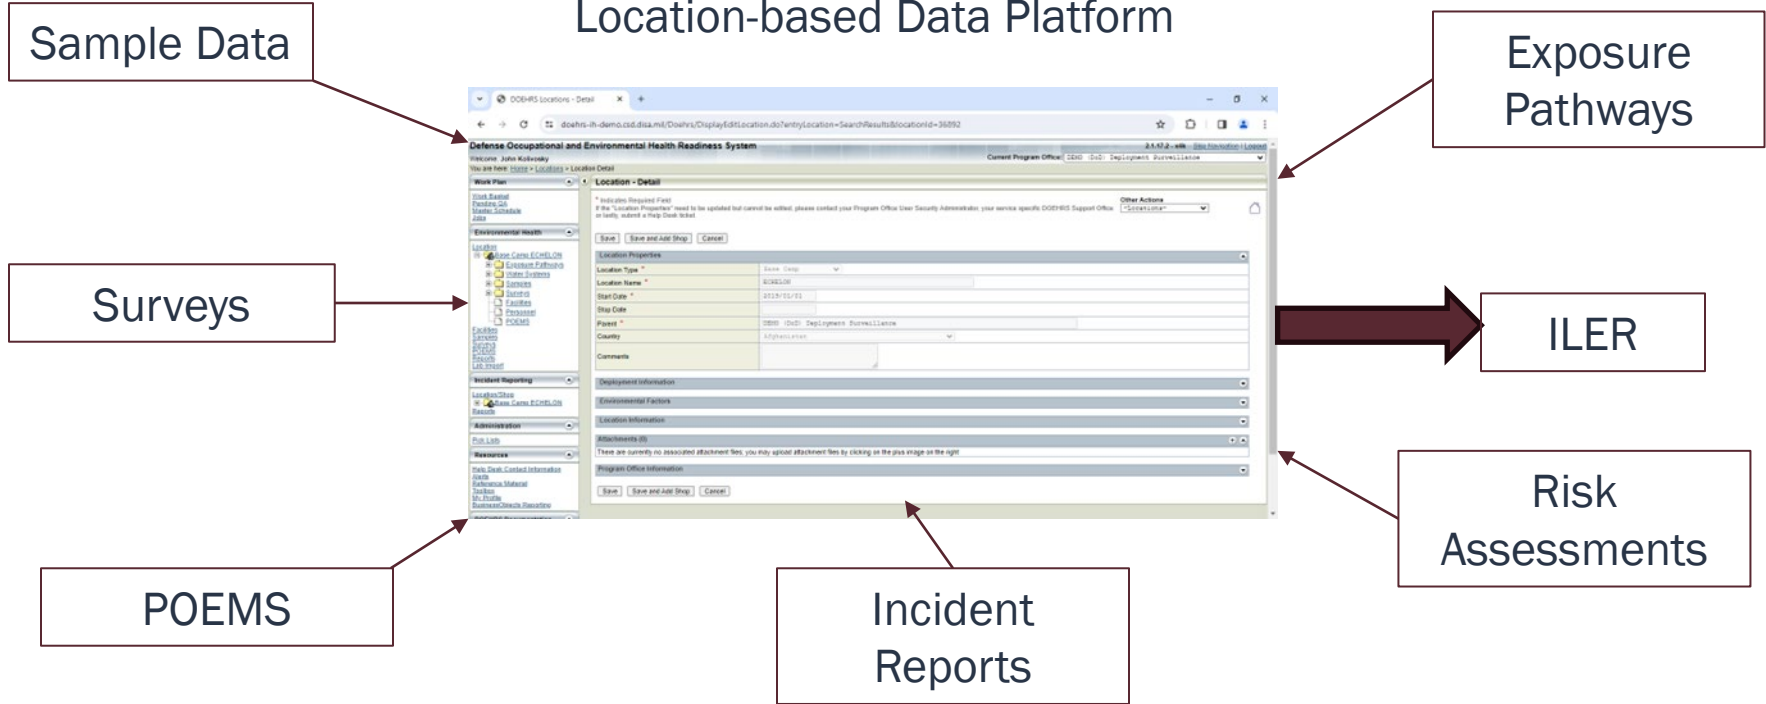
Location-based Data Platform

Sample Data

Exposure Pathways

Surveys

ILER

Risk Assessments

POEMS

Incident Reports

DOEHRS Locations - Detail

doehrs-ih-demo.csd.disa.mil/Doehrs/DisplayEditLocation.do?entryLocation=SearchResults&locationId=36892

Defense Occupational and Environmental Health Readiness System

Welcome, John Kolivosky

You are here: Home » Locations » Location Detail

Current Program Office: DEMO (DoD) Deployment Surveillance

Work Plan

Work Basket
Pending QA
Master Schedule
Jobs

Environmental Health

Location
Base Camp ECHELON
Exposure Pathways
Water Systems
Samples
Surveys
Facilities
Personnel
POEMS
Facilities
Samples
Surveys
POEMS
Reports
Lab Import

Incident Reporting

Location/Shop
Base Camp ECHELON
Reports

Administration

Pick Lists

Resources

Help Desk Contact Information
Alerts
Reference Material
Toolbox
My Profile
BusinessObjects Reporting

Location - Detail

* Indicates Required Field
If the "Location Properties" need to be updated but cannot be edited, please contact your Program Office User Security Administrator, your service specific DOEHRS Support Office or lastly, submit a Help Desk ticket

Other Actions
--Locations--

Save | Save and Add Shop | Cancel

Location Properties

| Location Type * | Base Camp |
|---|---|
| Location Name * | ECHELON |
| Start Date * | 2019/01/01 |
| Stop Date | |
| Parent * | DEMO (DoD) Deployment Surveillance |
| Country | Afghanistan |
| Comments | |

Deployment Information
Environmental Factors
Location Information
Attachments (0)
There are currently no associated attachment files, you may upload attachment files by clicking on the plus image on the right
Program Office Information

Save | Save and Add Shop | Cancel